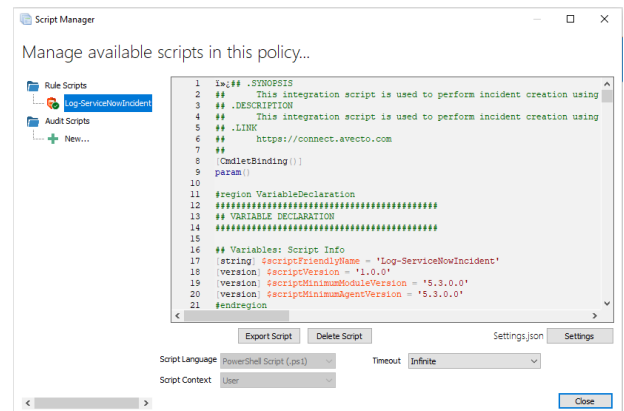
Script Manager

Manage available scripts in this policy...

Rule Scripts
Log-ServiceNowIncident
Audit Scripts
New...

1 ï»¿## .SYNOPSIS
2 ## This integration script is used to perform incident creation using
3 ## .DESCRIPTION
4 ## This integration script is used to perform incident creation using
5 ## .LINK
6 ## https://connect.avecto.com
7 ##
8 [CmdletBinding()]
9 param()
10
11 #region VariableDeclaration
12 ##########################################
13 ## VARIABLE DECLARATION
14 ##########################################
15
16 ## Variables: Script Info
17 [string] $scriptFriendlyName = 'Log-ServiceNowIncident'
18 [version] $scriptVersion = '1.0.0'
19 [version] $scriptMinimumModuleVersion = '5.3.0.0'
20 [version] $scriptMinimumAgentVersion = '5.3.0.0'
21 #endregion

Export Script
Delete Script
Settings.json
Settings

Script Language PowerShell Script (.ps1)
Timeout Infinite
Script Context User

Close